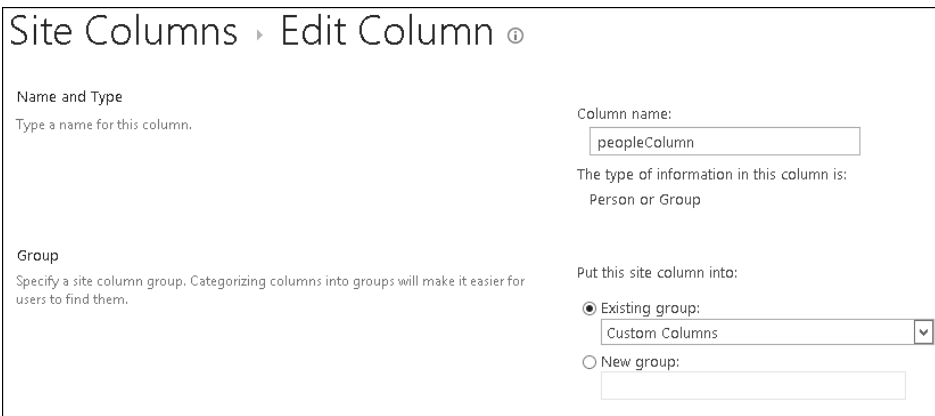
Site Columns › Edit Column

Name and Type

Type a name for this column.

Column name:

peopleColumn

The type of information in this column is:

Person or Group

Group

Specify a site column group. Categorizing columns into groups will make it easier for users to find them.

Put this site column into:

Existing group:

Custom Columns

New group: